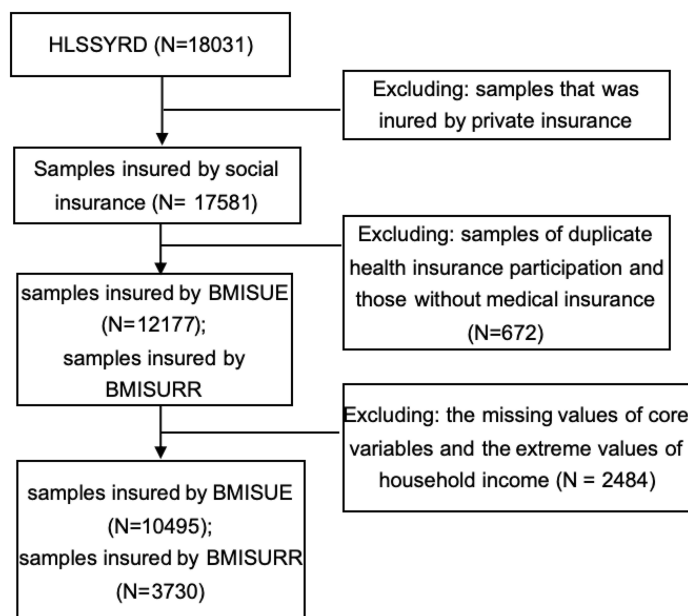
HLSSYRD (N=18031)

Excluding: samples that was inured by private insurance

Samples insured by social insurance (N= 17581)

Excluding: samples of duplicate health insurance participation and those without medical insurance (N=672)

samples insured by BMISUE (N=12177); samples insured by BMISURR

Excluding: the missing values of core variables and the extreme values of household income (N = 2484)

samples insured by BMISUE (N=10495); samples insured by BMISURR (N=3730)